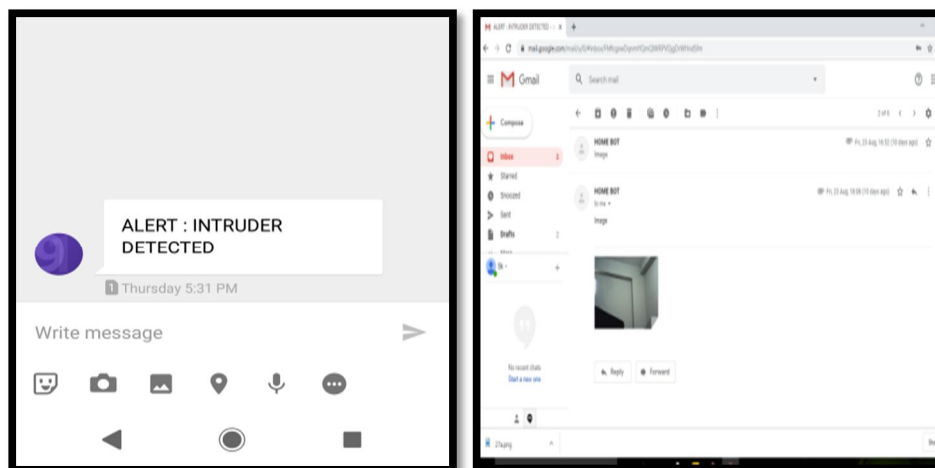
ALERT : INTRUDER DETECTED

1 Thursday 5:31 PM

Write message

ALERT : INTRUDER DETECTED

mail.google.com/mail/u/0/#inbox/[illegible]

Gmail

Search mail

Compose

Inbox

Starred

Snoozed

Sent

Drafts

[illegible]

2 of 8

HOME BOT

Image

Fri, 23 Aug, 16:52 (10 days ago)

HOME BOT

to me

Image

Fri, 23 Aug, 16:56 (10 days ago)

No recent chats

Start a new one

Reply

Forward

27a.png

Sh